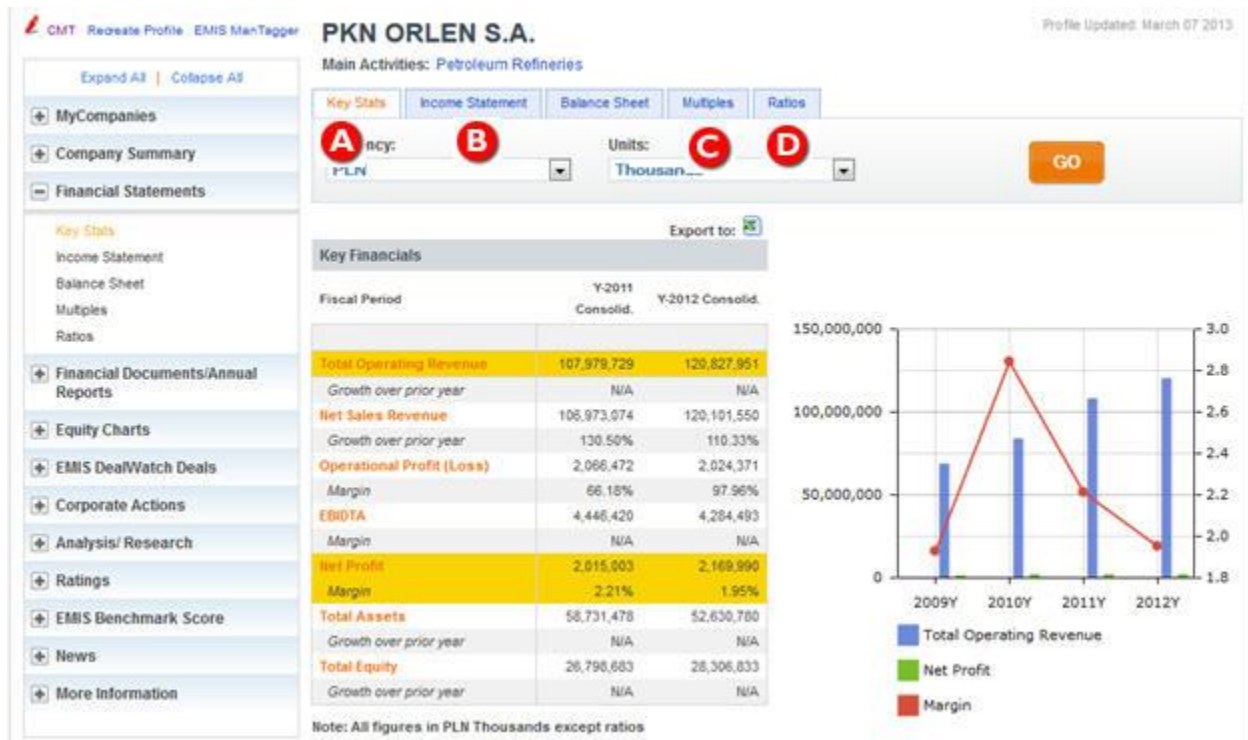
CMT Recreate Profile EMIS ManTagger

Expand All | Collapse All

+ MyCompanies
+ Company Summary
− Financial Statements
Key Stats
Income Statement
Balance Sheet
Multiples
Ratios
+ Financial Documents/Annual Reports
+ Equity Charts
+ EMIS DealWatch Deals
+ Corporate Actions
+ Analysis/ Research
+ Ratings
+ EMIS Benchmark Score
+ News
+ More Information

PKN ORLEN S.A.

Profile Updated: March 07 2013

Main Activities: Petroleum Refineries

Key Stats | Income Statement | Balance Sheet | Multiples | Ratios

A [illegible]ncy: B
PLN
Units: C D
Thousan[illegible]
GO

Export to:

Key Financials

| Fiscal Period | Y-2011 Consolid. | Y-2012 Consolid. |
|---|---|---|
| | | |
| Total Operating Revenue | 107,979,729 | 120,827,951 |
| Growth over prior year | N/A | N/A |
| Net Sales Revenue | 106,973,074 | 120,101,550 |
| Growth over prior year | 130.50% | 110.33% |
| Operational Profit (Loss) | 2,066,472 | 2,024,371 |
| Margin | 66.18% | 97.96% |
| EBIDTA | 4,446,420 | 4,284,493 |
| Margin | N/A | N/A |
| Net Profit | 2,015,003 | 2,169,990 |
| Margin | 2.21% | 1.95% |
| Total Assets | 58,731,478 | 52,630,780 |
| Growth over prior year | N/A | N/A |
| Total Equity | 26,798,683 | 28,306,833 |
| Growth over prior year | N/A | N/A |

Note: All figures in PLN Thousands except ratios

150,000,000
100,000,000
50,000,000
0
3.0
2.8
2.6
2.4
2.2
2.0
1.8
2009Y 2010Y 2011Y 2012Y
Total Operating Revenue
Net Profit
Margin